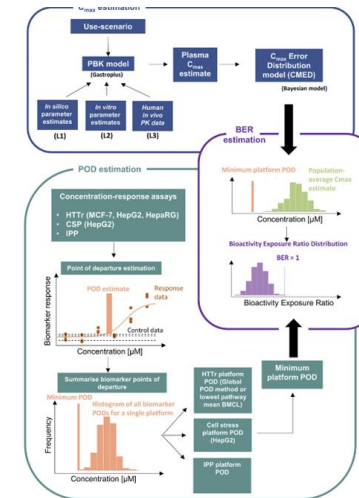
$C_{max}$ estimation

Use-scenario

PBK model (Gastroplus)

Plasma $C_{max}$ estimate

$C_{max}$ Error Distribution model (CMED)

(Bayesian model)

In silico parameter estimates

(L1)

In vitro parameter estimates

(L2)

Human in vivo PK data

(L3)

BER estimation

Minimum platform POD

Population-average Cmax estimate

Concentration [µM]

Bioactivity Exposure Ratio Distribution

BER = 1

Bioactivity Exposure Ratio

POD estimation

Concentration-response assays

• HTTr (MCF-7, HepG2, HepaRG)
• CSP (HepG2)
• IPP

Point of departure estimation

POD estimate

Response data

Biomarker response

Control data

Concentration [µM]

Summarise biomarker points of departure

Minimum POD

Histogram of all biomarker PODs for a single platform

Frequency

Concentration [µM]

HTTr platform POD (Global POD method or lowest pathway mean BMCL)

Cell stress platform POD (HepG2)

IPP platform POD

Minimum platform POD